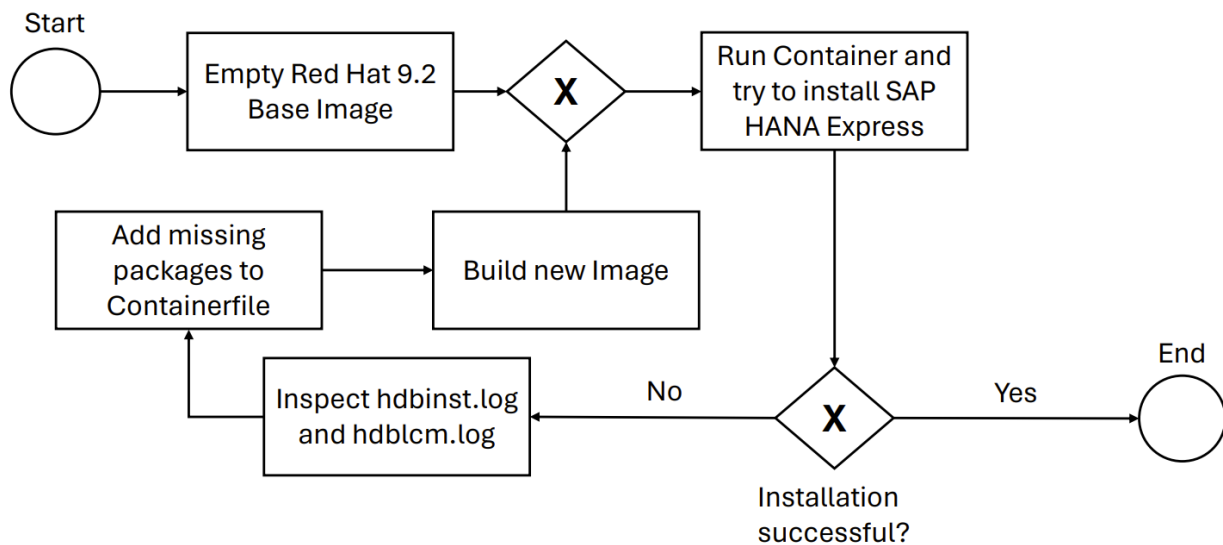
Start

Empty Red Hat 9.2 Base Image

X

Run Container and try to install SAP HANA Express

Add missing packages to Containerfile

Build new Image

End

Inspect hdbinst.log and hdblcm.log

No

X

Yes

Installation successful?